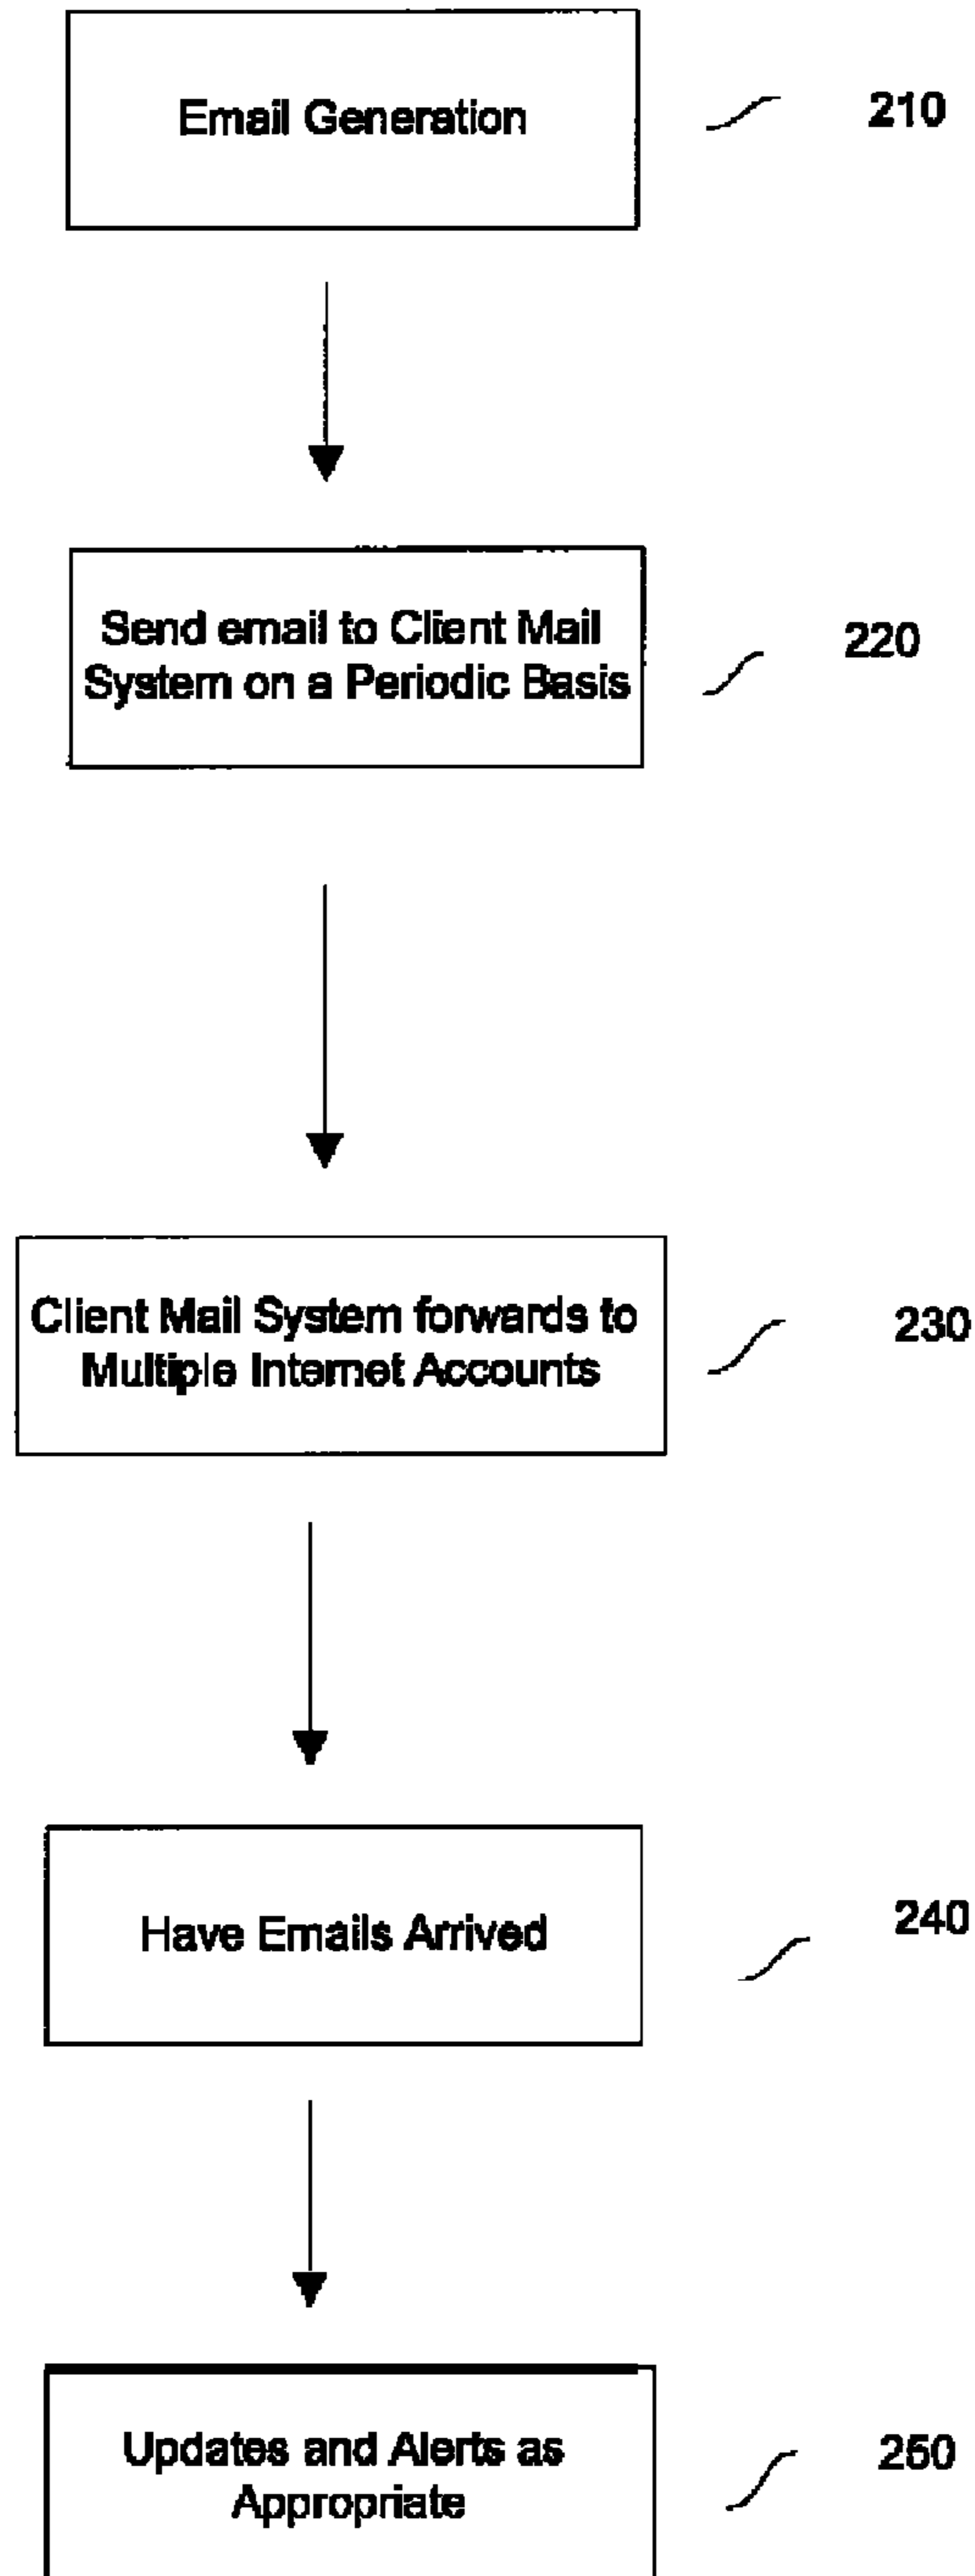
Email Generation

210

Send email to Client Mail System on a Periodic Basis

220

Client Mail System forwards to Multiple Internet Accounts

230

Have Emails Arrived

240

Updates and Alerts as Appropriate

250